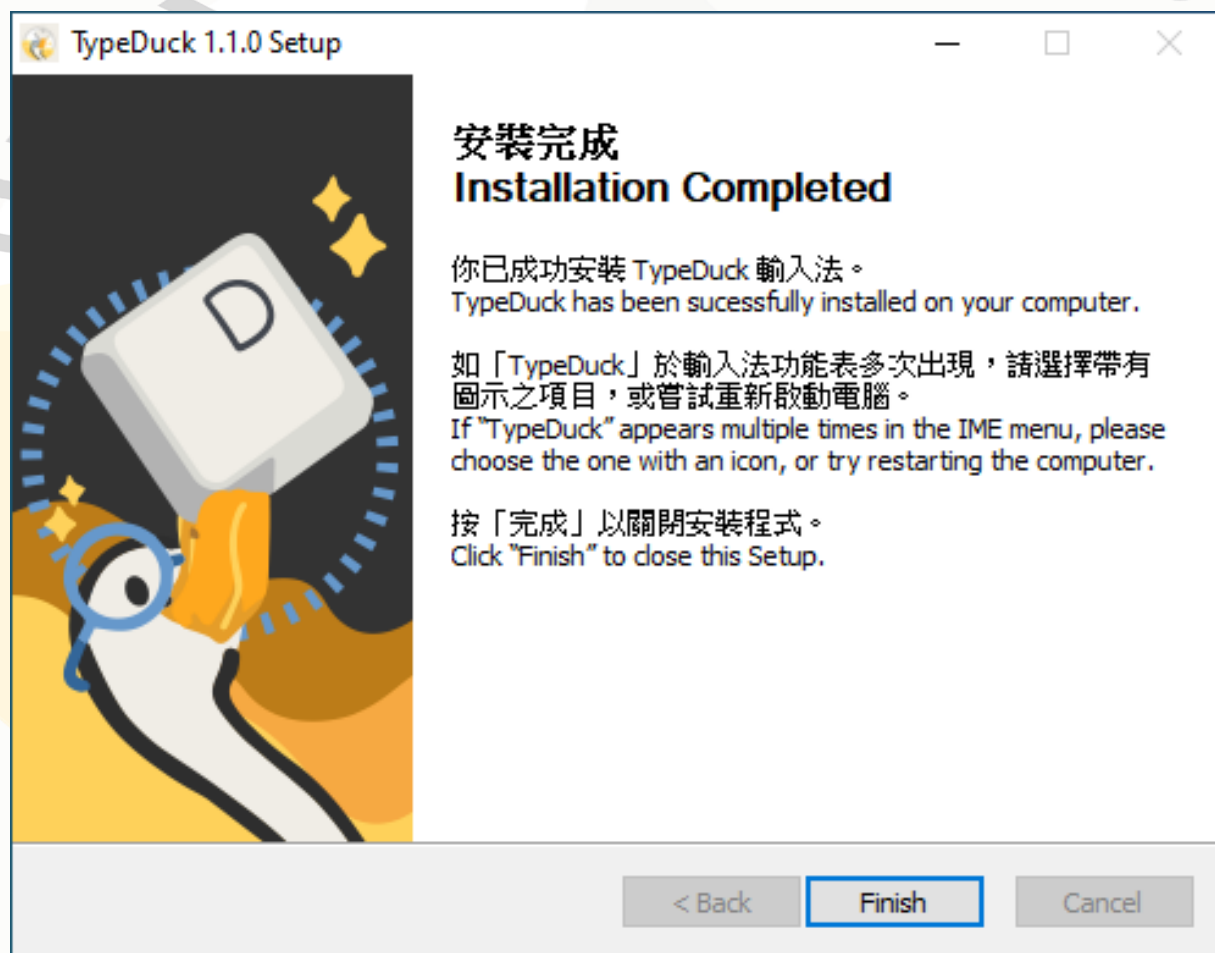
TypeDuck 1.1.0 Setup

D

安裝完成
Installation Completed

你已成功安裝 TypeDuck 輸入法。
TypeDuck has been sucessfully installed on your computer.

如「TypeDuck」於輸入法功能表多次出現，請選擇帶有圖示之項目，或嘗試重新啟動電腦。
If "TypeDuck" appears multiple times in the IME menu, please choose the one with an icon, or try restarting the computer.

按「完成」以關閉安裝程式。
Click "Finish" to close this Setup.

< Back
Finish
Cancel